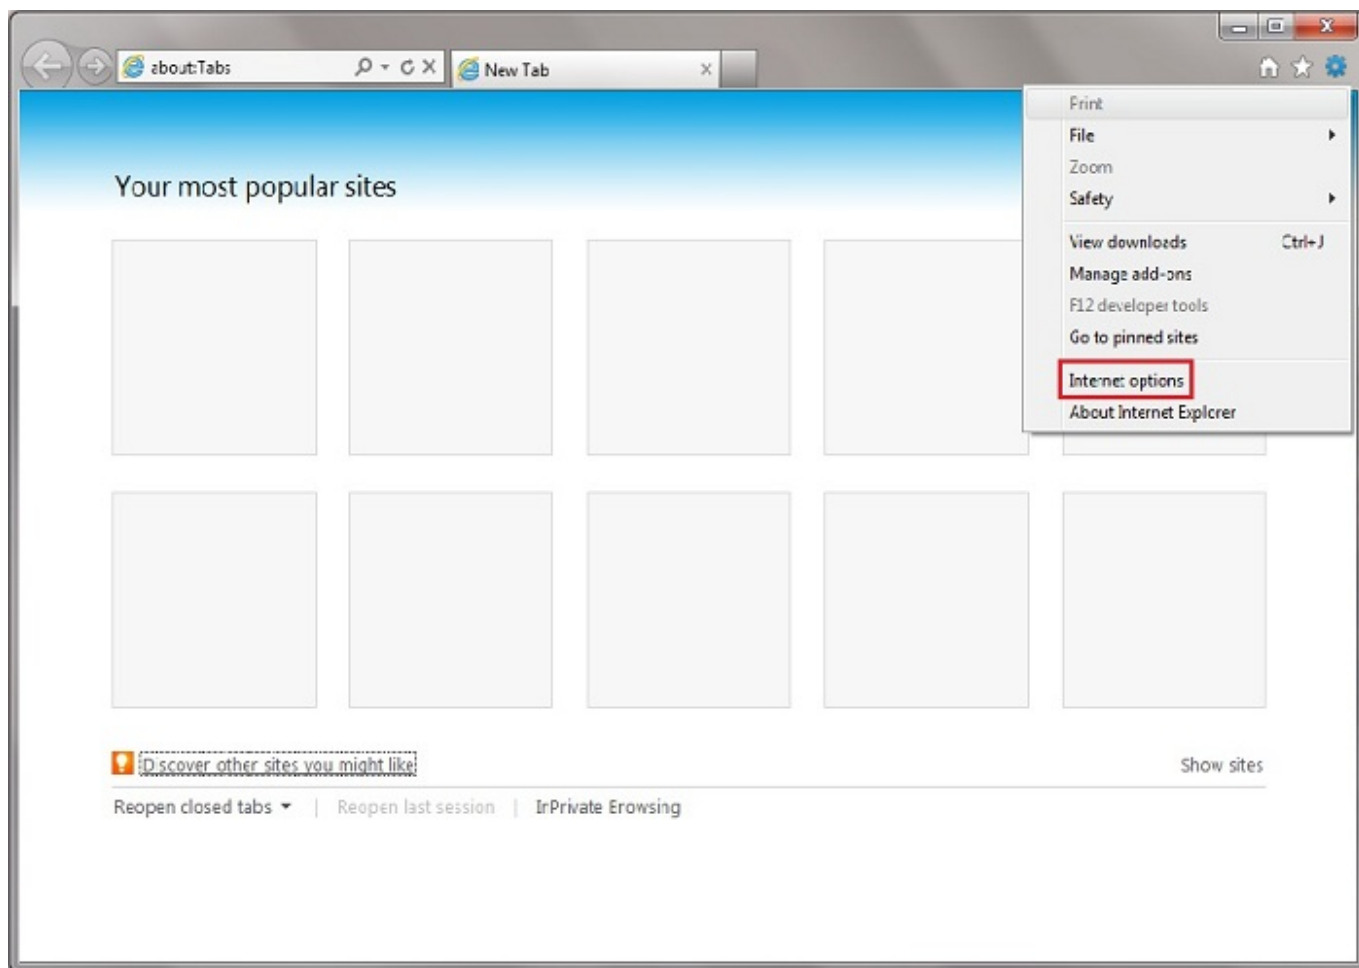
about:Tabs

New Tab

Your most popular sites

Print
File
Zoom
Safety
View downloads Ctrl+J
Manage add-ons
F12 developer tools
Go to pinned sites
Internet options
About Internet Explorer

Discover other sites you might like

Show sites

Reopen closed tabs | Reopen last session | InPrivate Browsing